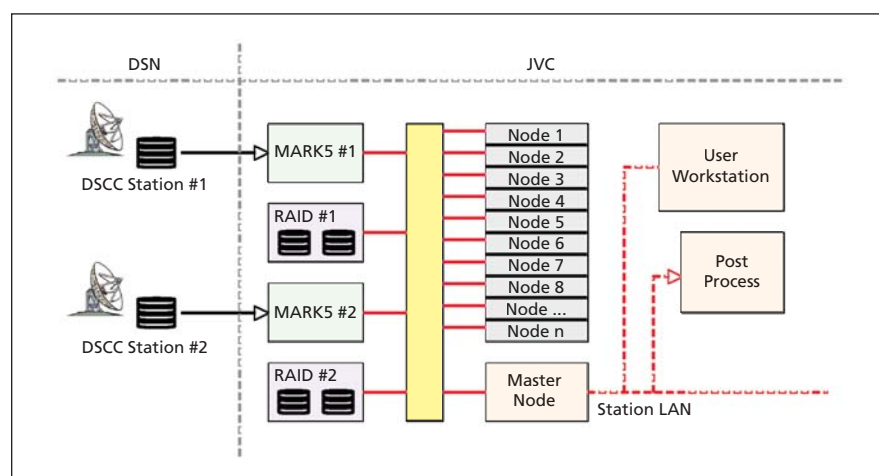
DSN

JVC

DSCC Station #1

MARK5 #1

RAID #1

DSCC Station #2

MARK5 #2

RAID #2

Node 1
Node 2
Node 3
Node 4
Node 5
Node 6
Node 7
Node 8
Node ...
Node n

Master Node

User Workstation

Post Process

Station LAN